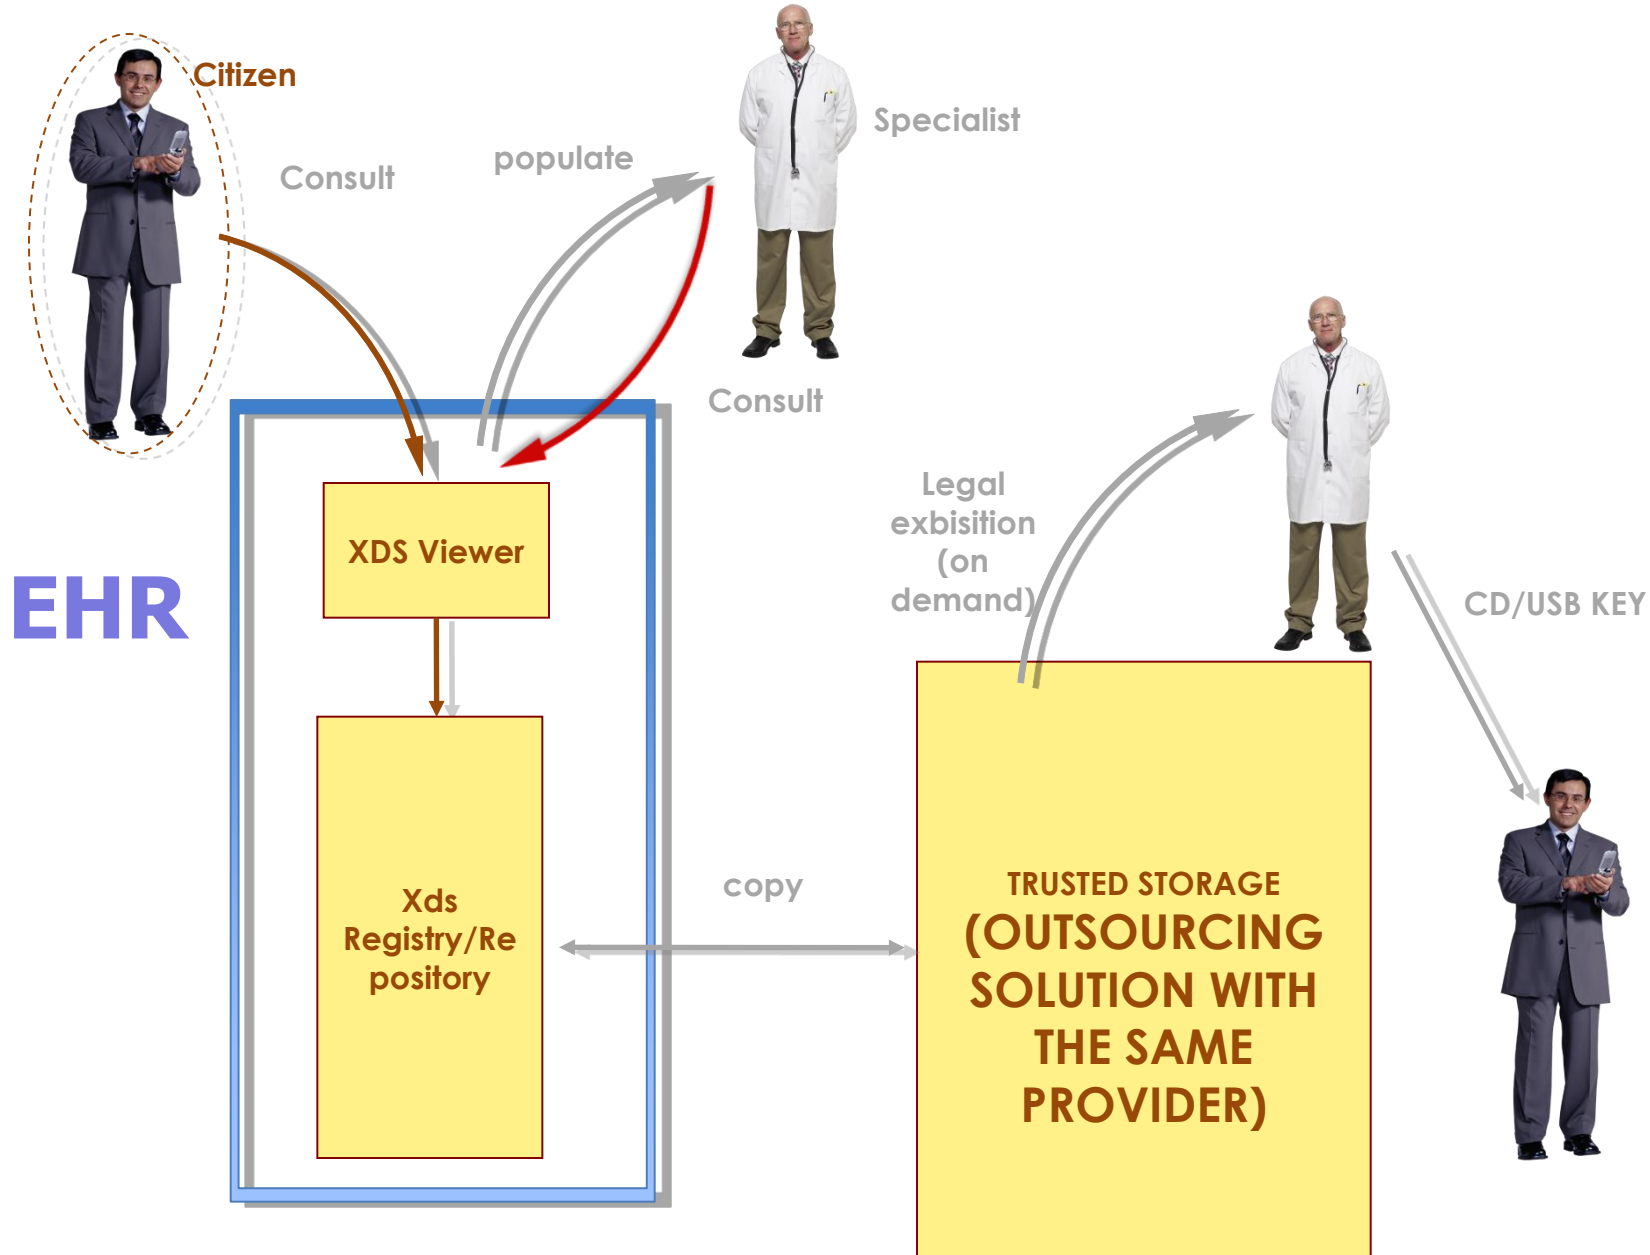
Citizen

Consult

populate

Specialist

Consult

EHR

XDS Viewer

Xds Registry/Repository

Legal exbisition (on demand)

CD/USB KEY

copy

TRUSTED STORAGE (OUTSOURCING SOLUTION WITH THE SAME PROVIDER)